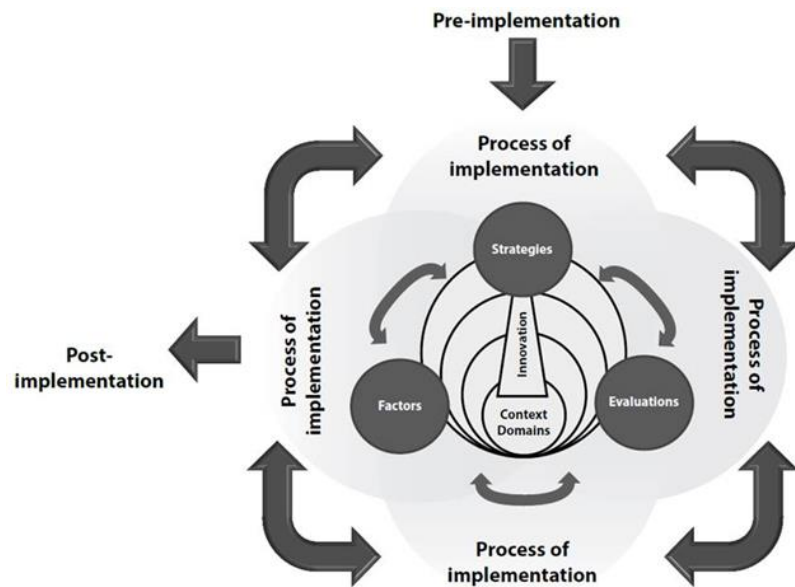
Pre-implementation

Process of implementation

Strategies

Process of implementation

Process of implementation

Post-implementation

Innovation

Factors

Context Domains

Evaluations

Process of implementation